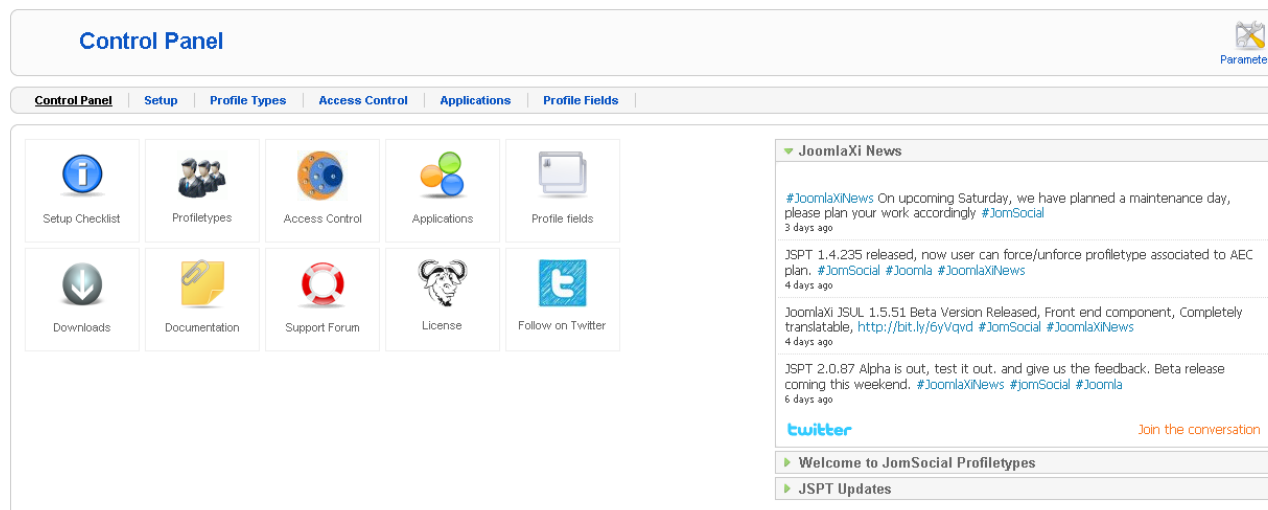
Control Panel

Paramete

Control Panel | Setup | Profile Types | Access Control | Applications | Profile Fields

Setup Checklist

Profiletypes

Access Control

Applications

Profile fields

Downloads

Documentation

Support Forum

License

Follow on Twitter

JoomlaXi News

#JoomlaXiNews On upcoming Saturday, we have planned a maintenance day, please plan your work accordingly #JomSocial
3 days ago

JSPT 1.4.235 released, now user can force/unforce profiletype associated to AEC plan. #JomSocial #Joomla #JoomlaXiNews
4 days ago

JoomlaXi JSUL 1.5.51 Beta Version Released, Front end component, Completely translatable, http://bit.ly/6yVqvd #JomSocial #JoomlaXiNews
4 days ago

JSPT 2.0.87 Alpha is out, test it out. and give us the feedback. Beta release coming this weekend. #JoomlaXiNews #jomSocial #Joomla
6 days ago

twitter

Join the conversation

Welcome to JomSocial Profiletypes

JSPT Updates